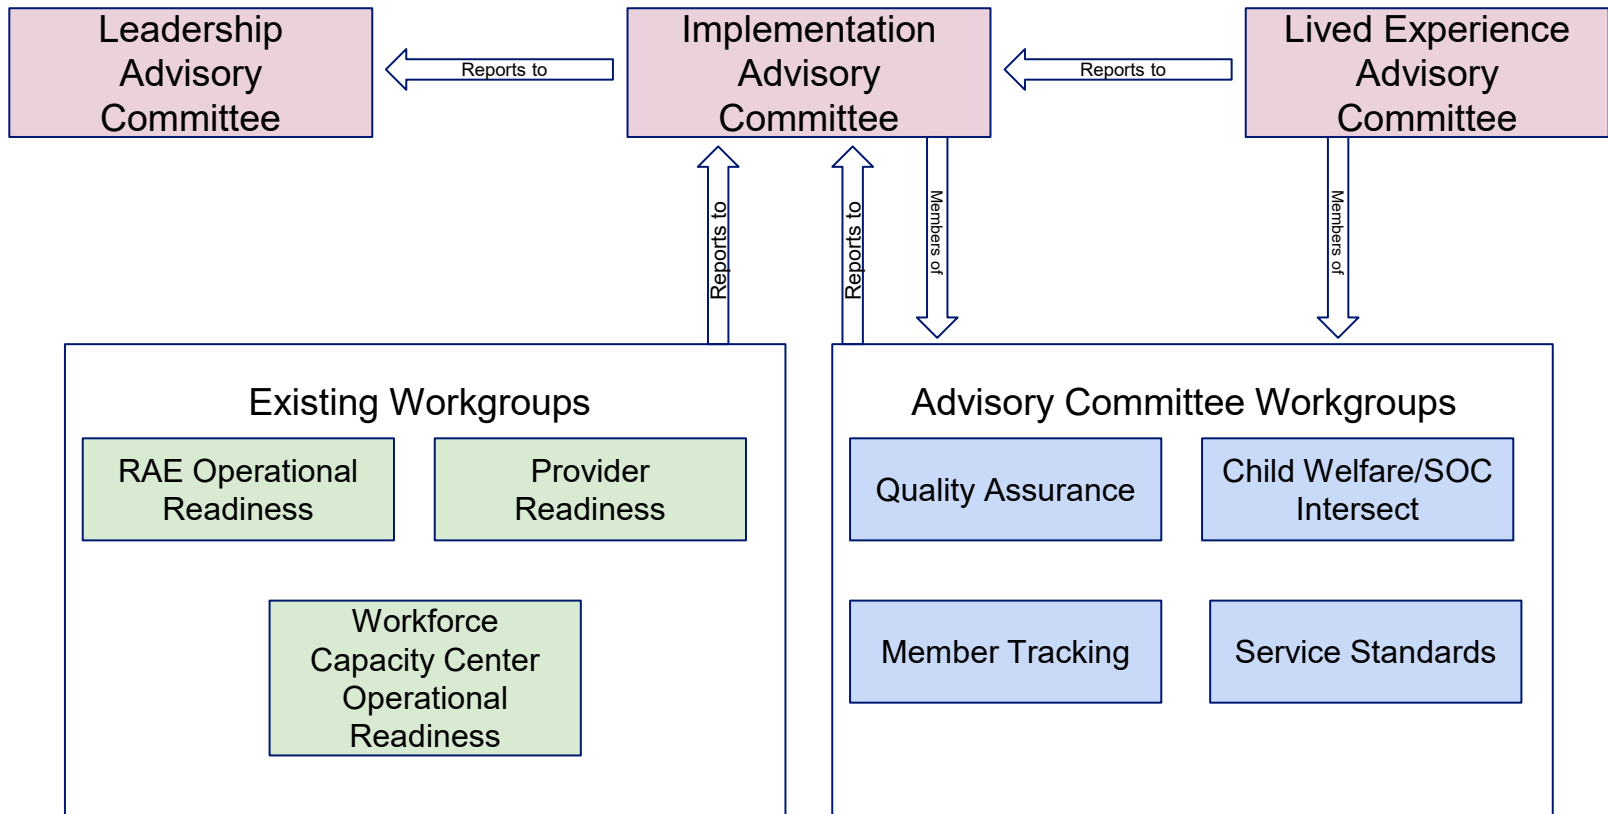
Leadership Advisory Committee

Reports to

Implementation Advisory Committee

Reports to

Lived Experience Advisory Committee

Reports to

Reports to

Members of

Members of

Existing Workgroups

RAE Operational Readiness

Provider Readiness

Workforce Capacity Center Operational Readiness

Advisory Committee Workgroups

Quality Assurance

Child Welfare/SOC Intersect

Member Tracking

Service Standards